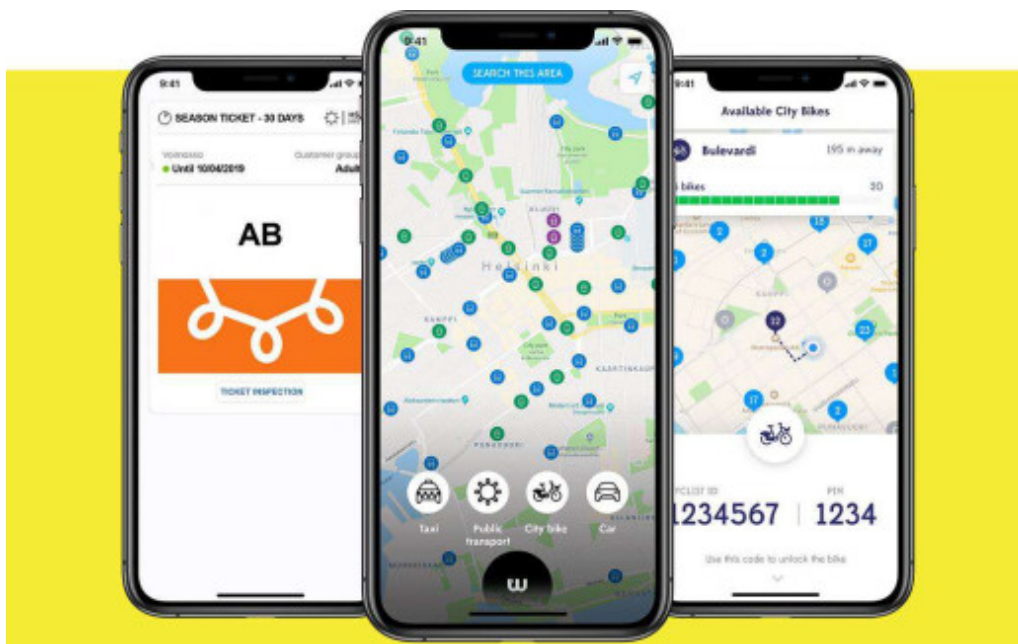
9:41

SEASON TICKET - 30 DAYS

Voimassa
Until 10/04/2019

Customer group
Adult

AB

TICKET INSPECTION

9:41

SEARCH THIS AREA

Helsinki

KAMPPI

Taxi

Public transport

City bike

Car

9:41

Available City Bikes

Bulevardi

195 m away

bikes

30

KAMPPI

22

23

17

2

CYCLIST ID

1234567

PIN

1234

Use this code to unlock the bike